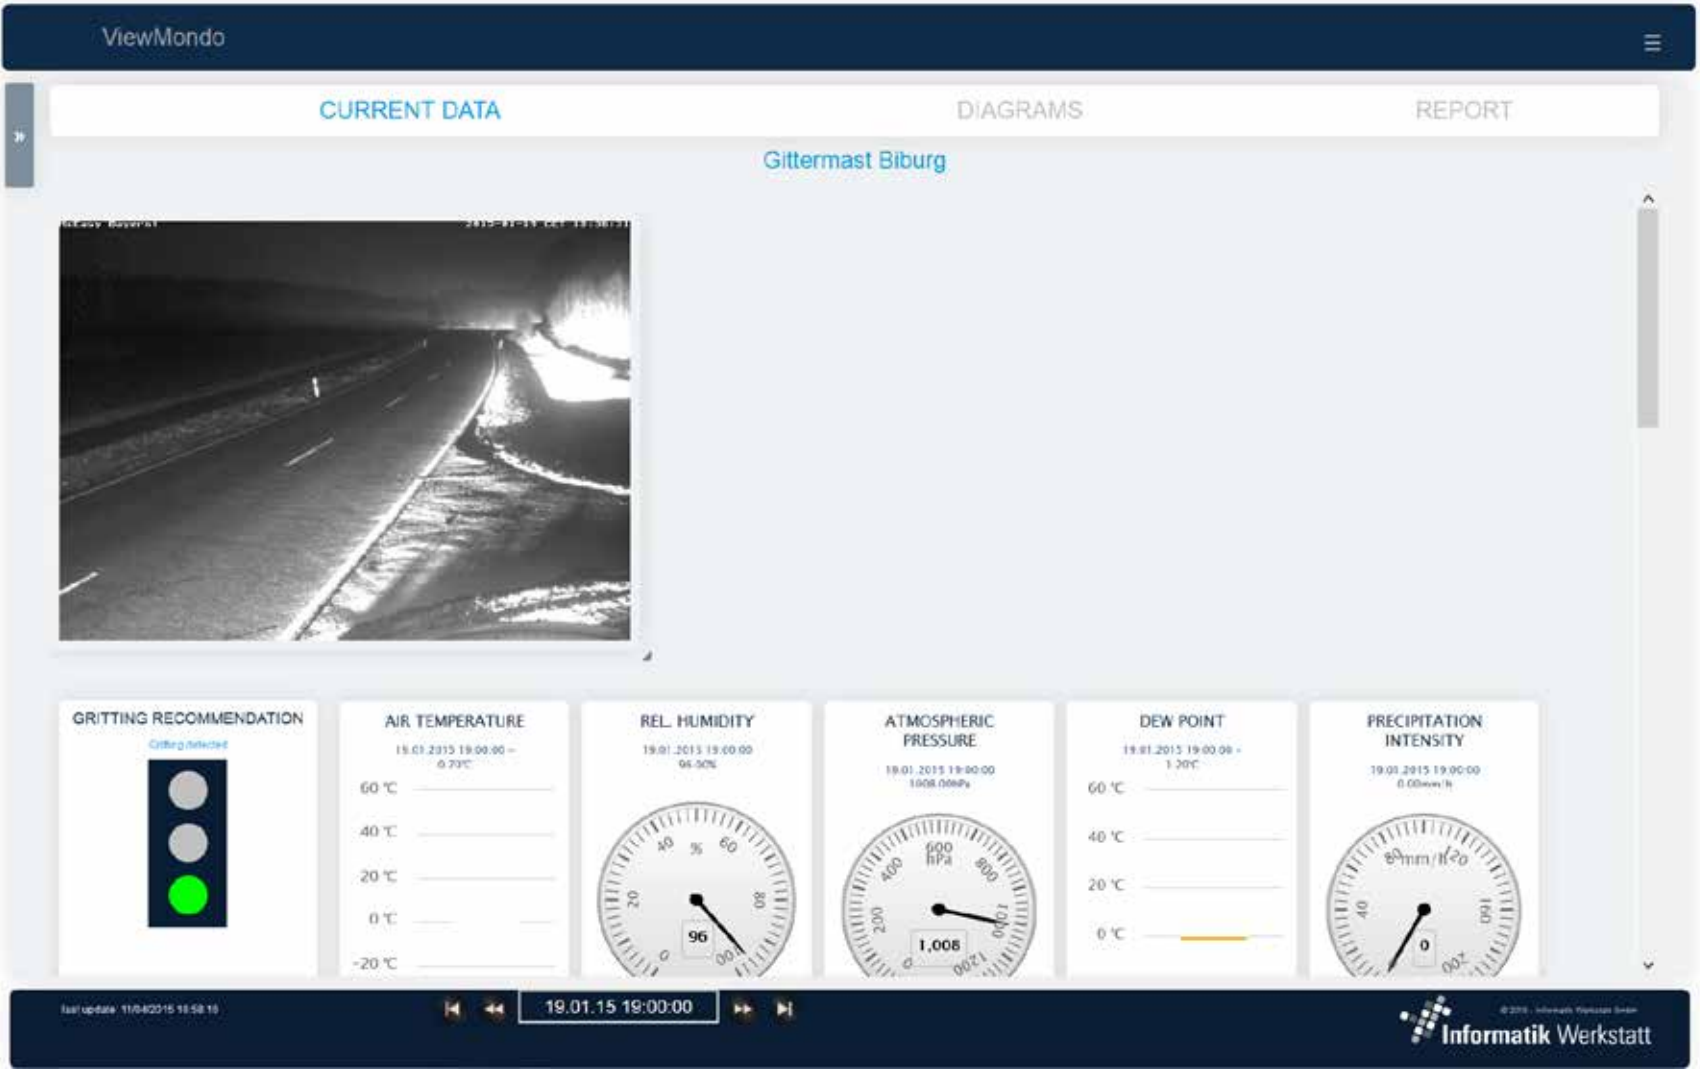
ViewMondo

CURRENT DATA
DIAGRAMS
REPORT

Gittermast Biburg

GRITTING RECOMMENDATION
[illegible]

AIR TEMPERATURE
19.01.2015 19:00:00 – 0.70°C
60 °C
40 °C
20 °C
0 °C
-20 °C

REL. HUMIDITY
19.01.2015 19:00:00
96.50%
%
20
40
60
80
0
100
96

ATMOSPHERIC PRESSURE
19.01.2015 19:00:00
1008.00hPa
hPa
200
400
600
800
1000
0
1200
1,008

DEW POINT
19.01.2015 19:00:00 - 1.20°C
60 °C
40 °C
20 °C
0 °C

PRECIPITATION INTENSITY
19.01.2015 19:00:00
0.00mm/h
mm/h
40
80
120
160
200
0

last update: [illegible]
19.01.15 19:00:00

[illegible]
Informatik Werkstatt